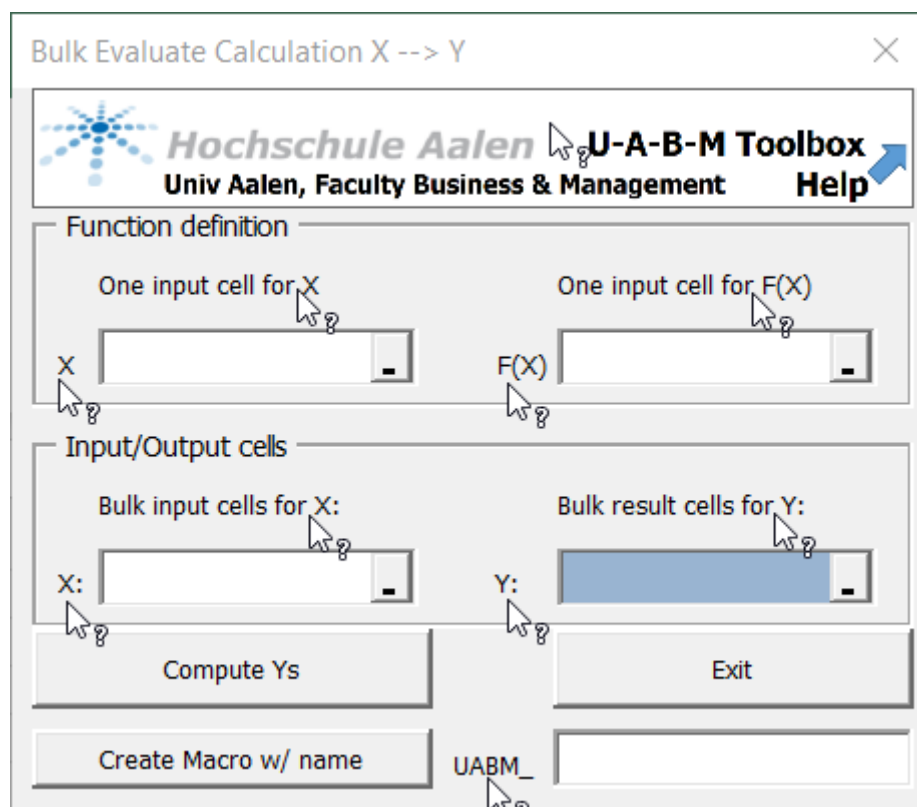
Bulk Evaluate Calculation X --> Y

Hochschule Aalen U-A-B-M Toolbox
Univ Aalen, Faculty Business & Management Help

Function definition

One input cell for X

One input cell for F(X)

X

F(X)

Input/Output cells

Bulk input cells for X:

Bulk result cells for Y:

X:

Y:

Compute Ys

Exit

Create Macro w/ name

UABM_